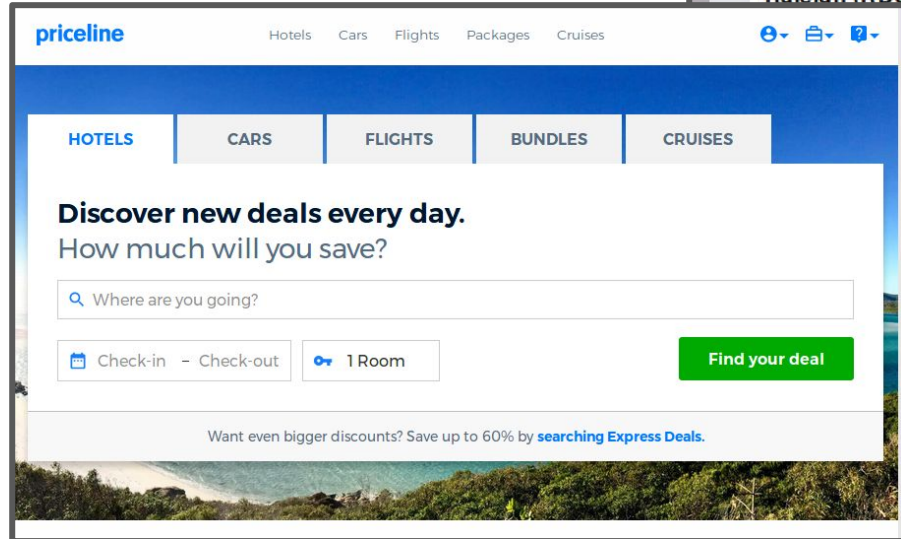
priceline

Hotels Cars Flights Packages Cruises

HOTELS | CARS | FLIGHTS | BUNDLES | CRUISES

Discover new deals every day.
How much will you save?

Where are you going?

Check-in – Check-out

1 Room

Find your deal

Want even bigger discounts? Save up to 60% by searching Express Deals.